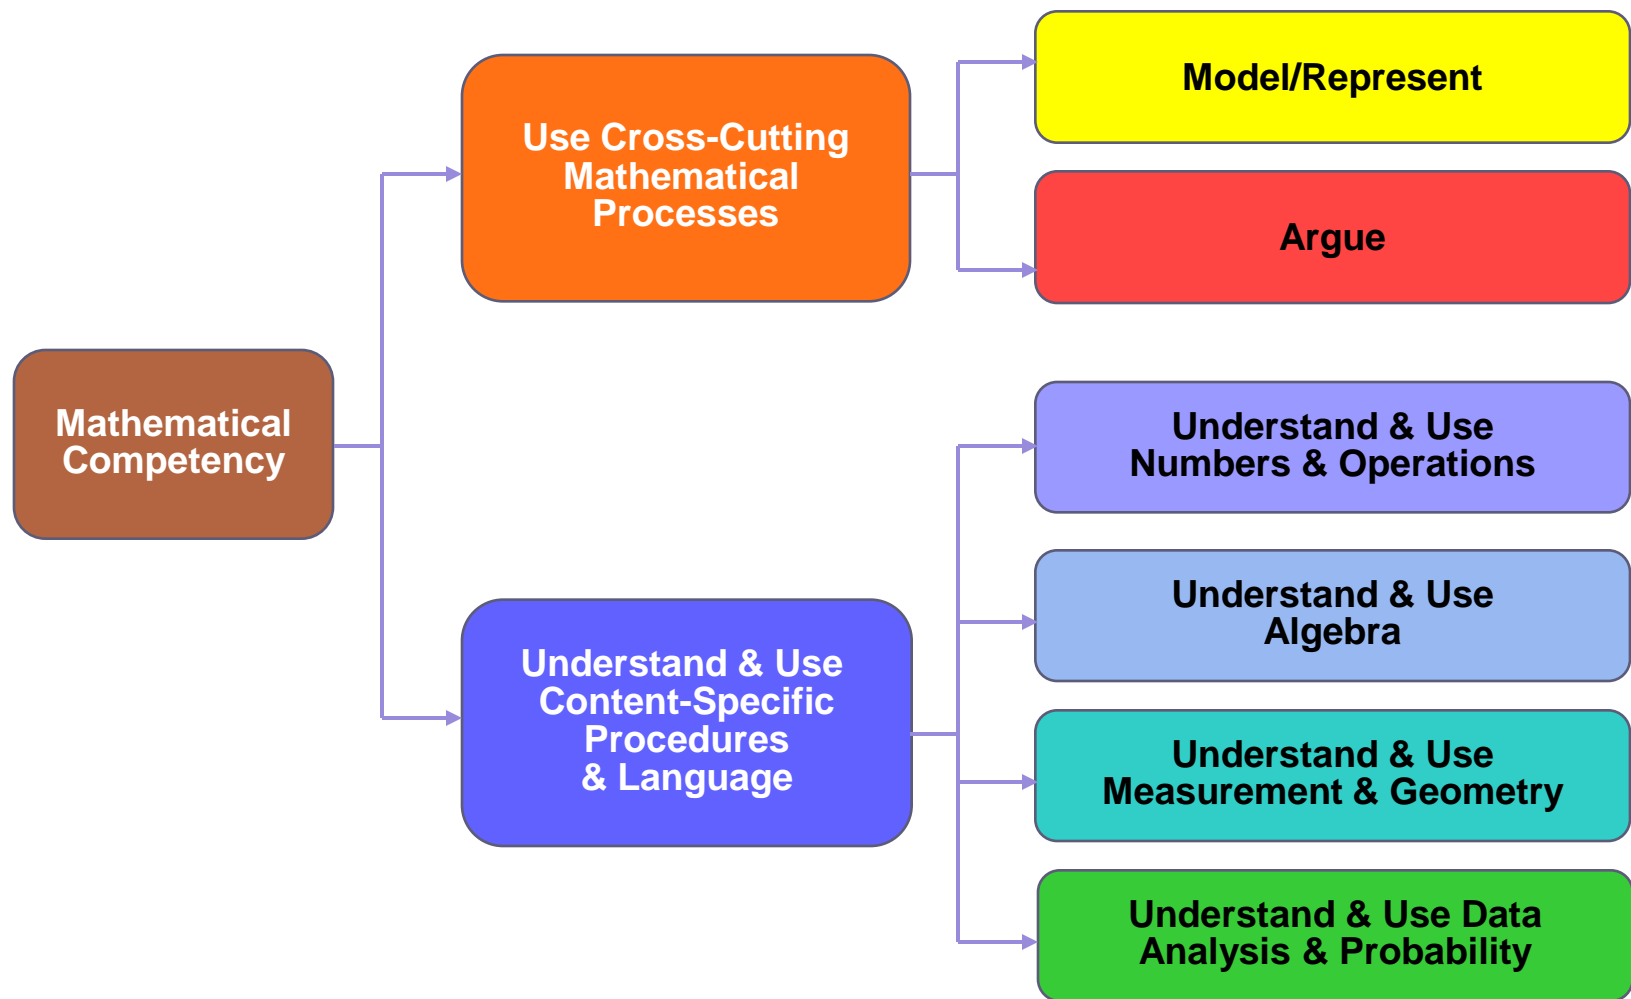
Mathematical Competency

Use Cross-Cutting Mathematical Processes

Understand & Use Content-Specific Procedures & Language

Model/Represent

Argue

Understand & Use Numbers & Operations

Understand & Use Algebra

Understand & Use Measurement & Geometry

Understand & Use Data Analysis & Probability